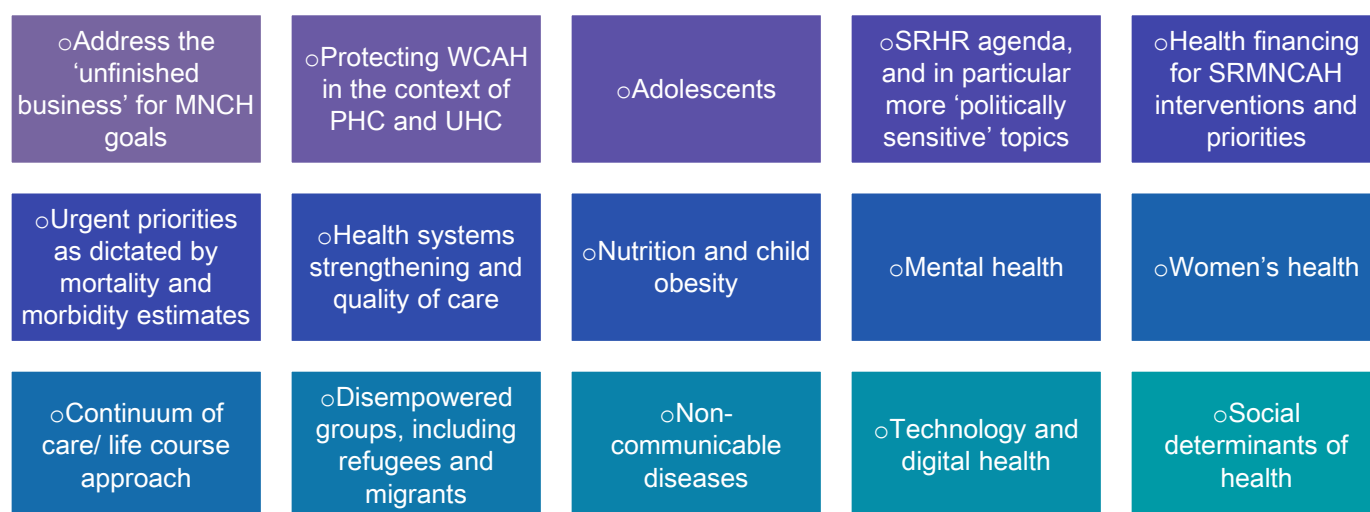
oAddress the ‘unfinished business’ for MNCH goals

oProtecting WCAH in the context of PHC and UHC

oAdolescents

oSRHR agenda, and in particular more ‘politically sensitive’ topics

oHealth financing for SRMNCAH interventions and priorities

oUrgent priorities as dictated by mortality and morbidity estimates

oHealth systems strengthening and quality of care

oNutrition and child obesity

oMental health

oWomen’s health

oContinuum of care/ life course approach

oDisempowered groups, including refugees and migrants

oNon-communicable diseases

oTechnology and digital health

oSocial determinants of health